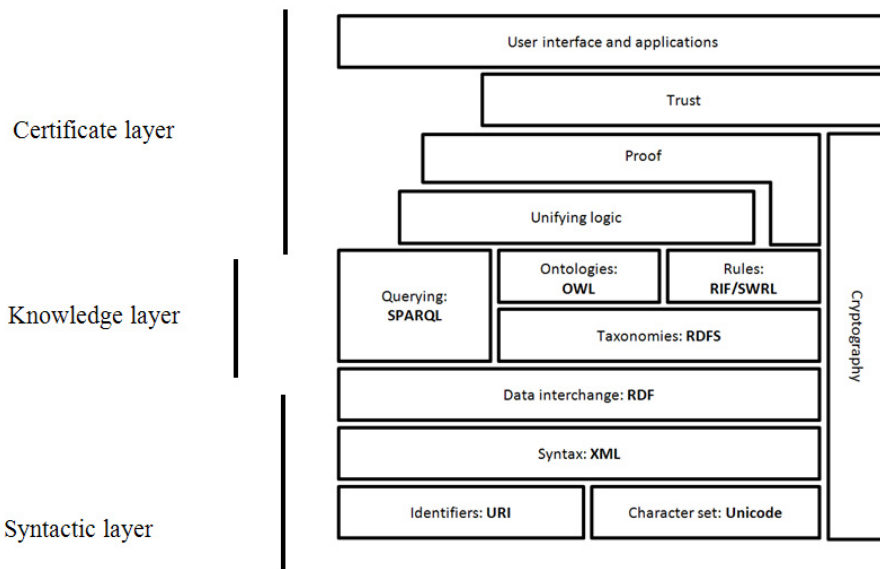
Certificate layer

Knowledge layer

Syntactic layer

User interface and applications

Trust

Proof

Unifying logic

Querying: SPARQL

Ontologies: OWL

Rules: RIF/SWRL

Taxonomies: RDFS

Data interchange: RDF

Syntax: XML

Identifiers: URI

Character set: Unicode

Cryptography